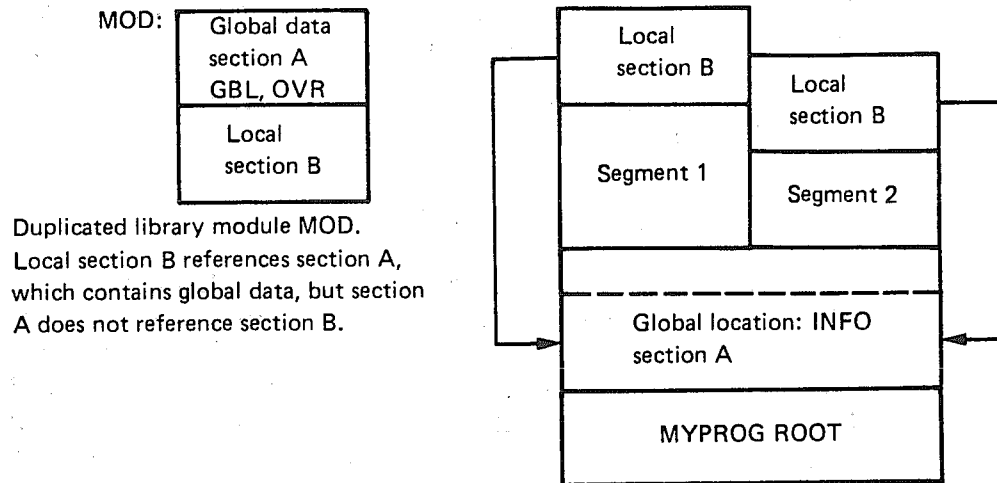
MOD:

Global data section A GBL, OVR

Local section B

Duplicated library module MOD. Local section B references section A, which contains global data, but section A does not reference section B.

Local section B

Local section B

Segment 1

Segment 2

Global location: INFO section A

MYPROG ROOT